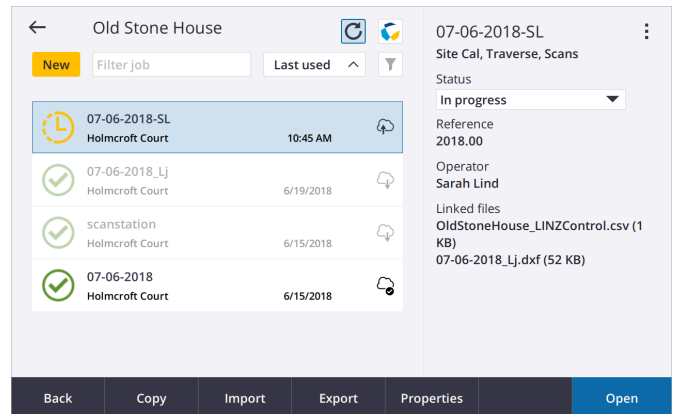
Old Stone House

New

Filter job

Last used

07-06-2018-SL
Holmcroft Court
10:45 AM

07-06-2018_Lj
Holmcroft Court
6/19/2018

scanstation
Holmcroft Court
6/15/2018

07-06-2018
Holmcroft Court
6/15/2018

07-06-2018-SL
Site Cal, Traverse, Scans

Status
In progress

Reference
2018.00

Operator
Sarah Lind

Linked files
OldStoneHouse_LINZControl.csv (1 KB)
07-06-2018_Lj.dxf (52 KB)

Back | Copy | Import | Export | Properties | Open